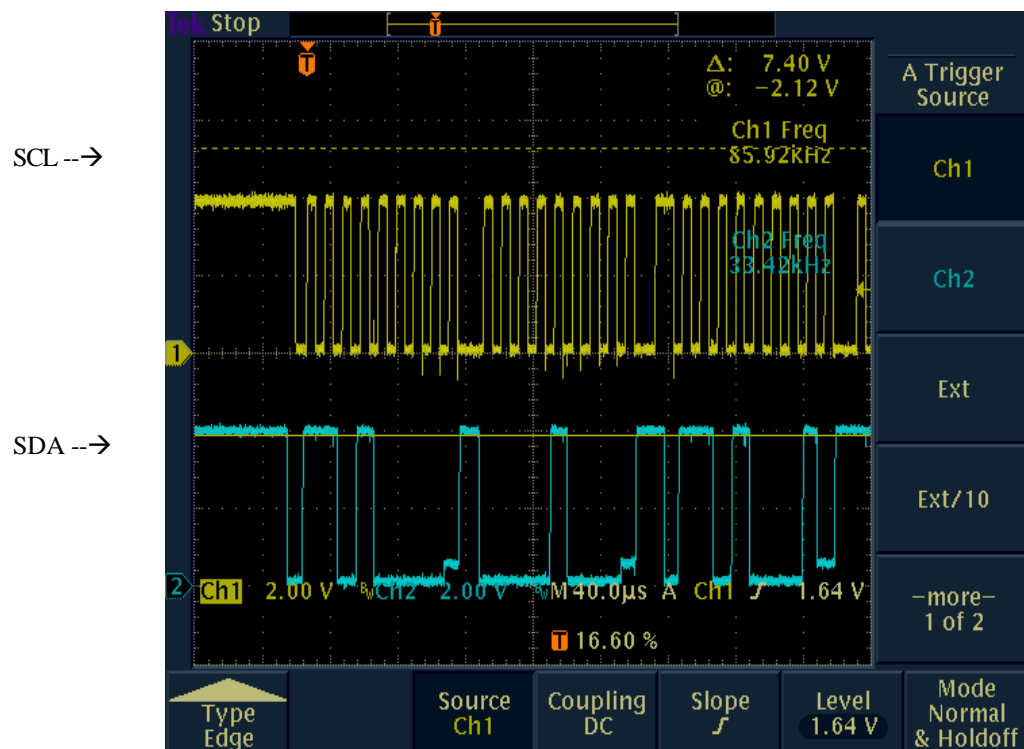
SCL --→

SDA --→

Tek Stop

T

Δ: 7.40 V
@: −2.12 V

Ch1 Freq
85.92kHz

Ch2 Freq
33.42kHz

1

2

Ch1 2.00 V $^B_W$Ch2 2.00 V $^B_W$M 40.0μs A Ch1 ƒ 1.64 V

T 16.60 %

A Trigger Source

Ch1

Ch2

Ext

Ext/10

−more−
1 of 2

Type
Edge

Source
Ch1

Coupling
DC

Slope
ƒ

Level
1.64 V

Mode
Normal
& Holdoff